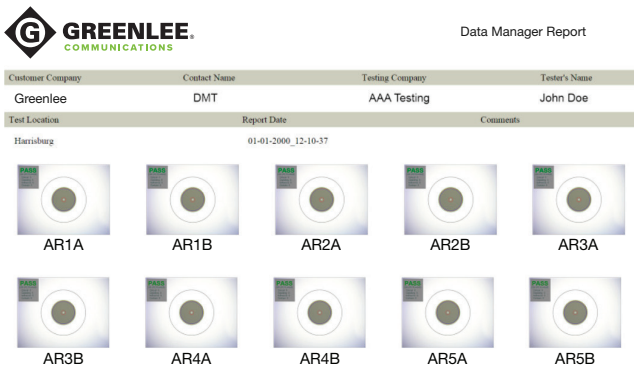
G GREENLEE. COMMUNICATIONS

Data Manager Report

| Customer Company | Contact Name | Testing Company | Tester's Name |
|---|---|---|---|
| Greenlee | DMT | AAA Testing | John Doe |

| Test Location | Report Date | Comments |
|---|---|---|
| Harrisburg | 01-01-2000_12-10-37 | |

PASS
AR1A

PASS
AR1B

PASS
AR2A

PASS
AR2B

PASS
AR3A

PASS
AR3B

PASS
AR4A

PASS
AR4B

PASS
AR5A

PASS
AR5B